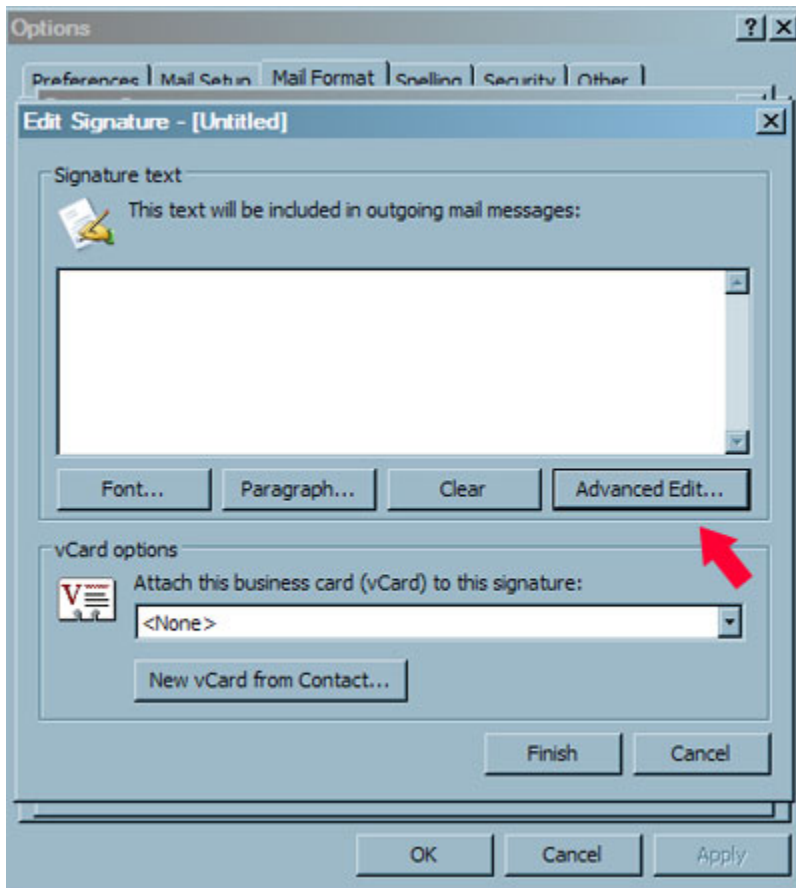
Options

?
X

Preferences
Mail Setup
Mail Format
Spelling
Security
Other

Edit Signature - [Untitled]

X

Signature text

This text will be included in outgoing mail messages:

Font...
Paragraph...
Clear
Advanced Edit...

vCard options

Attach this business card (vCard) to this signature:

<None>

New vCard from Contact...

Finish
Cancel

OK
Cancel
Apply